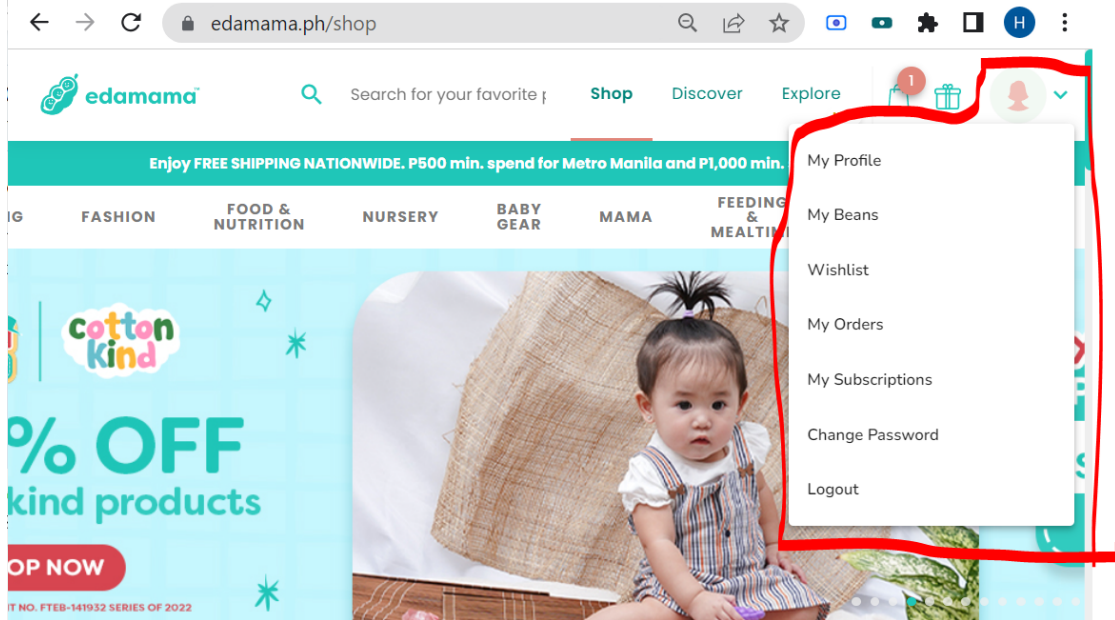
edamama.ph/shop

H

edamama

Search for your favorite p

Shop Discover Explore

1

Enjoy FREE SHIPPING NATIONWIDE. P500 min. spend for Metro Manila and P1,000 min.

IG FASHION FOOD & NUTRITION NURSERY BABY GEAR MAMA FEEDING & MEALTIM

My Profile

My Beans

Wishlist

My Orders

My Subscriptions

Change Password

Logout

cotton kind

% OFF

kind products

OP NOW

IT NO. FTEB-141932 SERIES OF 2022